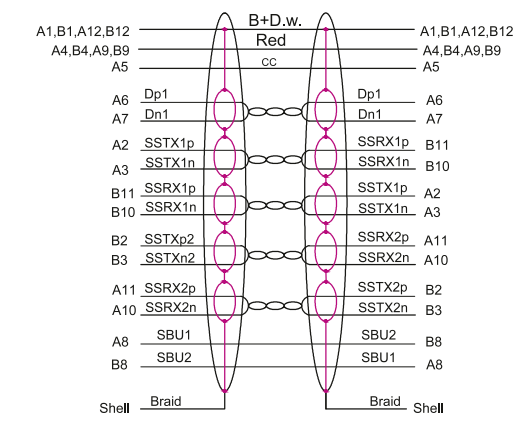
A1,B1,A12,B12
B+D.w.
A1,B1,A12,B12
A4,B4,A9,B9
Red
A4,B4,A9,B9
A5
cc
A5

A6
Dp1
Dp1
A6
A7
Dn1
Dn1
A7

A2
SSTX1p
SSRX1p
B11
A3
SSTX1n
SSRX1n
B10

B11
SSRX1p
SSTX1p
A2
B10
SSRX1n
SSTX1n
A3

B2
SSTXp2
SSRX2p
A11
B3
SSTXn2
SSRX2n
A10

A11
SSRX2p
SSTX2p
B2
A10
SSRX2n
SSTX2n
B3

A8
SBU1
SBU2
B8
B8
SBU2
SBU1
A8

Shell
Braid
Braid
Shell